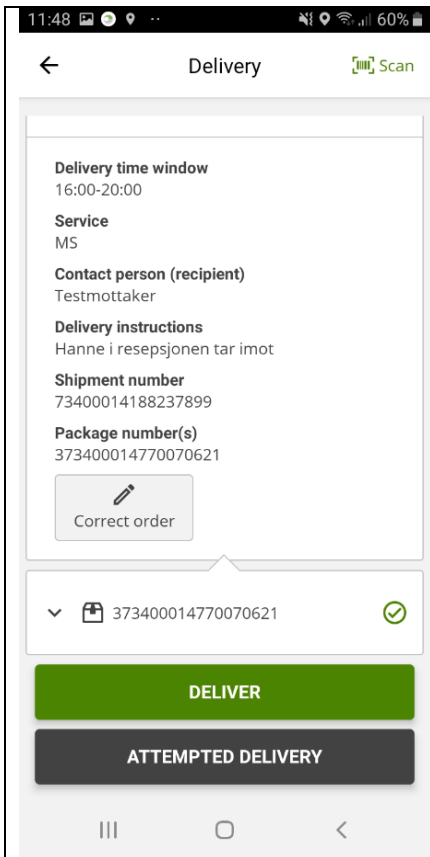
11:48 60%

Delivery

Scan

Delivery time window
16:00-20:00

Service
MS

Contact person (recipient)
Testmottaker

Delivery instructions
Hanne i resepsjonen tar imot

Shipment number
73400014188237899

Package number(s)
373400014770070621

Correct order

373400014770070621

DELIVER

ATTEMPTED DELIVERY